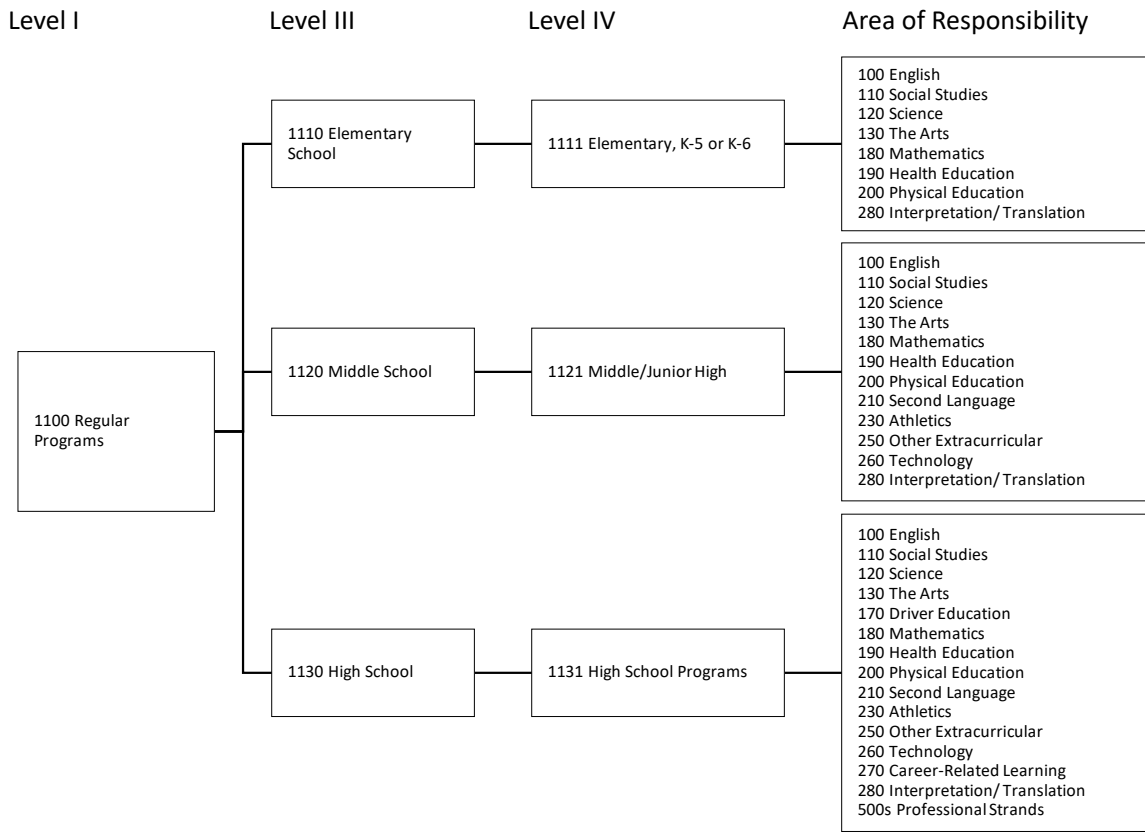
Level I

Level III

Level IV

Area of Responsibility

1100 Regular Programs

1110 Elementary School

1111 Elementary, K-5 or K-6

100 English
110 Social Studies
120 Science
130 The Arts
180 Mathematics
190 Health Education
200 Physical Education
280 Interpretation/ Translation

1120 Middle School

1121 Middle/Junior High

100 English
110 Social Studies
120 Science
130 The Arts
180 Mathematics
190 Health Education
200 Physical Education
210 Second Language
230 Athletics
250 Other Extracurricular
260 Technology
280 Interpretation/ Translation

1130 High School

1131 High School Programs

100 English
110 Social Studies
120 Science
130 The Arts
170 Driver Education
180 Mathematics
190 Health Education
200 Physical Education
210 Second Language
230 Athletics
250 Other Extracurricular
260 Technology
270 Career-Related Learning
280 Interpretation/ Translation
500s Professional Strands